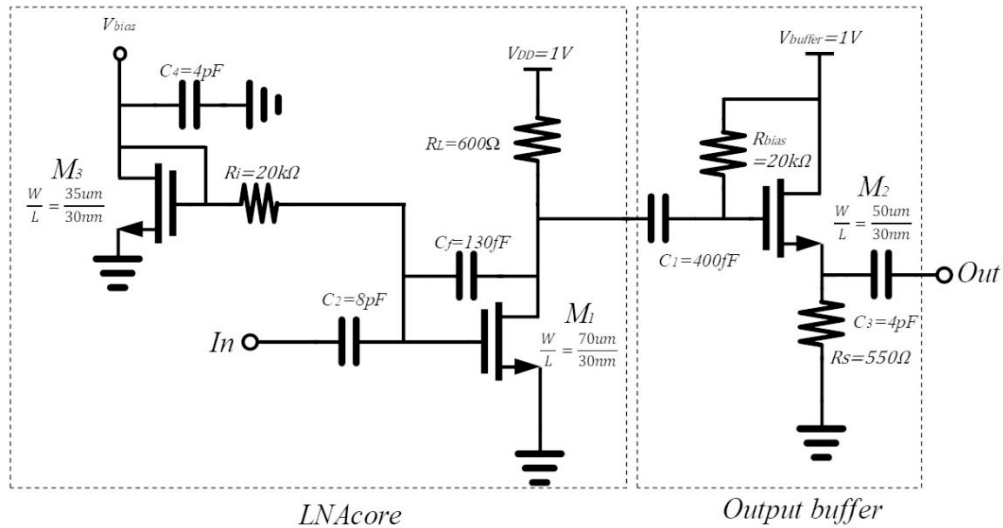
$V_{bias}$

$C_4=4pF$

$V_{DD}=1V$

$V_{buffer}=1V$

$R_L=600\Omega$

$R_{bias}$ $=20k\Omega$

$M_3$

$\frac{W}{L}=\frac{35um}{30nm}$

$R_i=20k\Omega$

$M_2$

$\frac{W}{L}=\frac{50um}{30nm}$

$C_f=130fF$

$C_1=400fF$

Out

$C_2=8pF$

$M_1$

In

$\frac{W}{L}=\frac{70um}{30nm}$

$C_3=4pF$

$R_S=550\Omega$

LNAcore

Output buffer